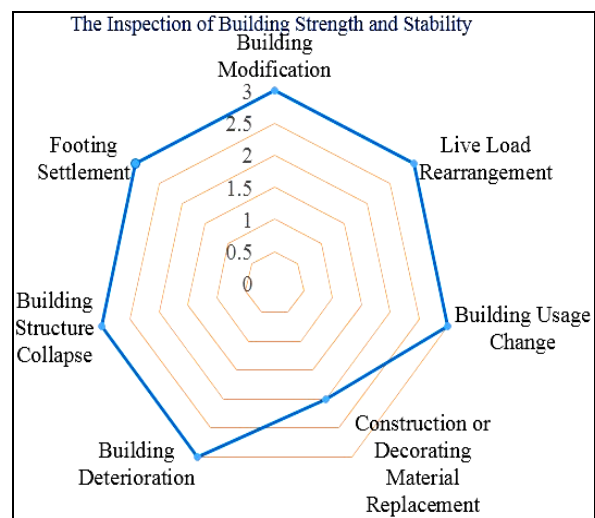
The Inspection of Building Strength and Stability

Building Modification

3
2.5
2
1.5
1
0.5
0

Live Load Rearrangement

Building Usage Change

Construction or Decorating Material Replacement

Building Deterioration

Building Structure Collapse

Footing Settlement